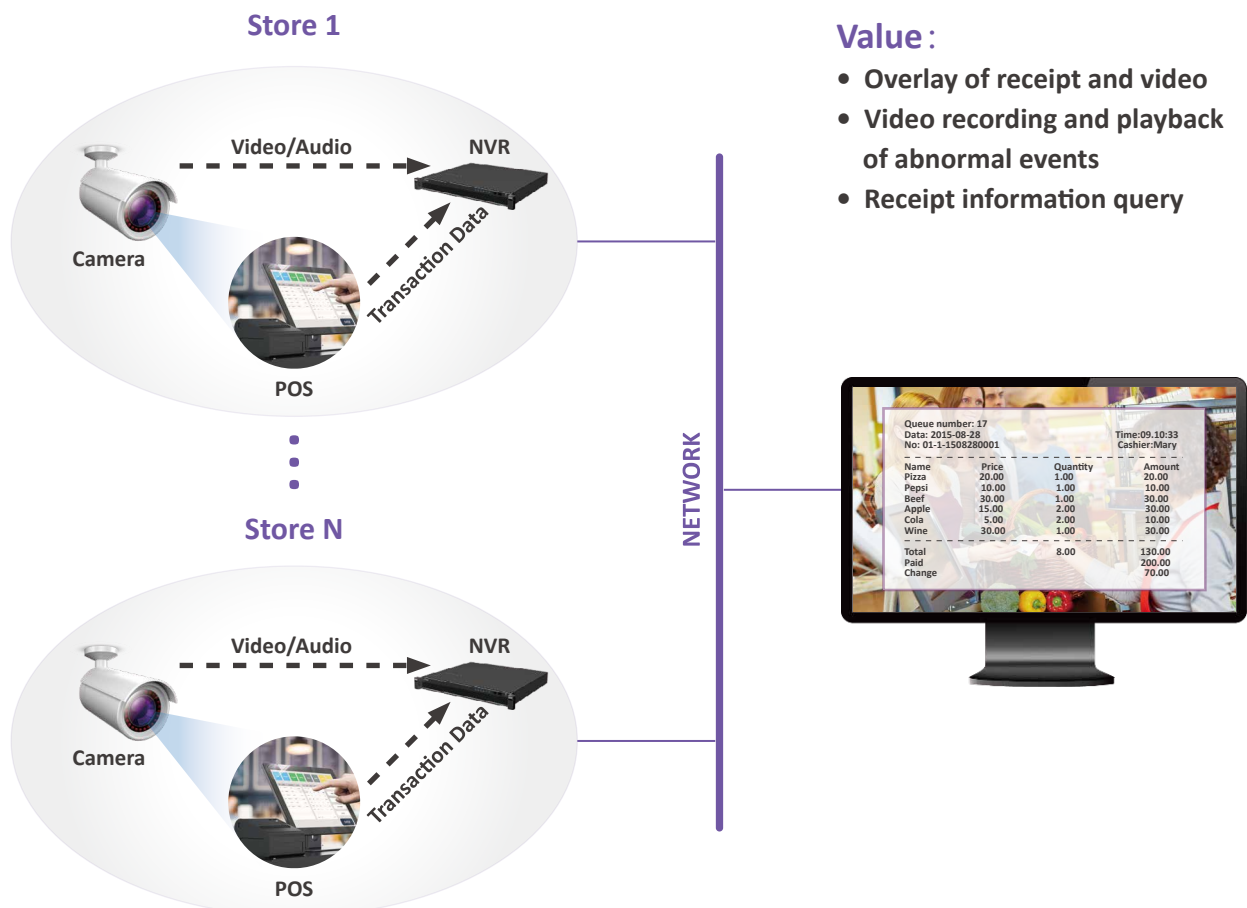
Store 1

Video/Audio

NVR

Transaction Data

Camera

POS

Store N

Video/Audio

NVR

Transaction Data

Camera

POS

NETWORK

Value:

- Overlay of receipt and video
- Video recording and playback of abnormal events
- Receipt information query

Queue number: 17
Data: 2015-08-28 Time:09.10:33
No: 01-1-1508280001 Cashier:Mary

| Name | Price | Quantity | Amount |
|---|---|---|---|
| Pizza | 20.00 | 1.00 | 20.00 |
| Pepsi | 10.00 | 1.00 | 10.00 |
| Beef | 30.00 | 1.00 | 30.00 |
| Apple | 15.00 | 2.00 | 30.00 |
| Cola | 5.00 | 2.00 | 10.00 |
| Wine | 30.00 | 1.00 | 30.00 |
| Total | | 8.00 | 130.00 |
| Paid | | | 200.00 |
| Change | | | 70.00 |